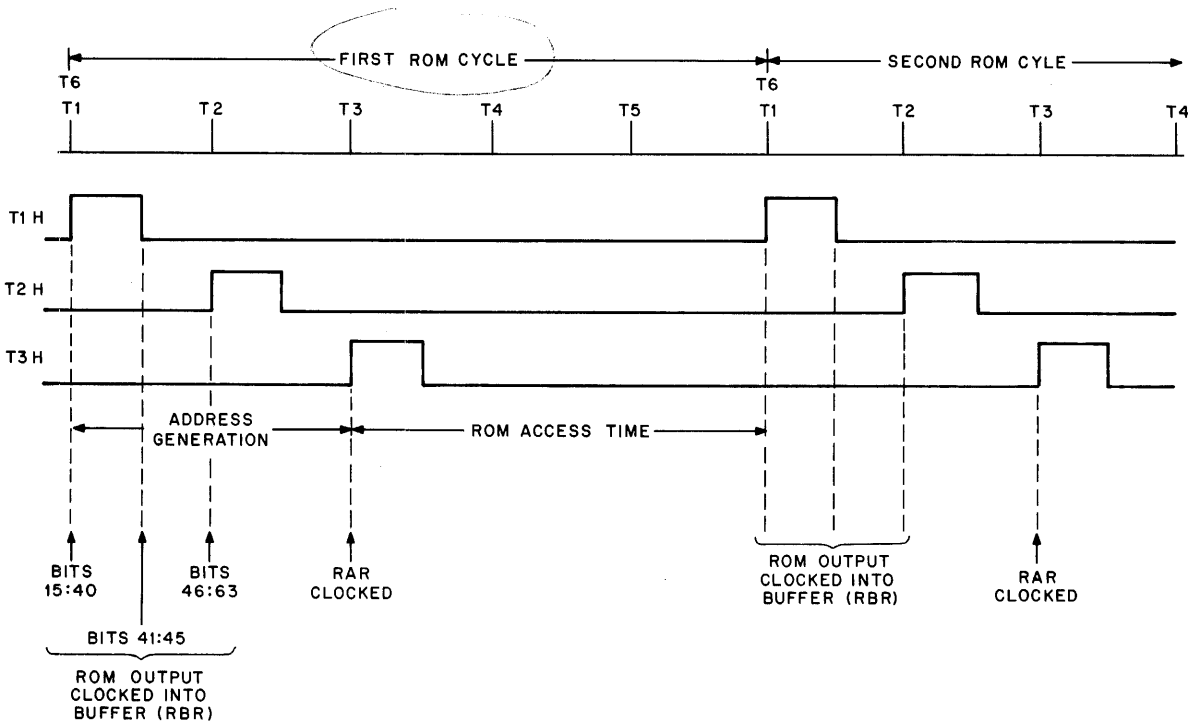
T6 FIRST ROM CYCLE T6 SECOND ROM CYLE

T1 T2 T3 T4 T5 T1 T2 T3 T4

T1 H

T2 H

T3 H

ADDRESS GENERATION

ROM ACCESS TIME

BITS 15:40

BITS 46:63

RAR CLOCKED

ROM OUTPUT CLOCKED INTO BUFFER (RBR)

RAR CLOCKED

BITS 41:45

ROM OUTPUT CLOCKED INTO BUFFER (RBR)